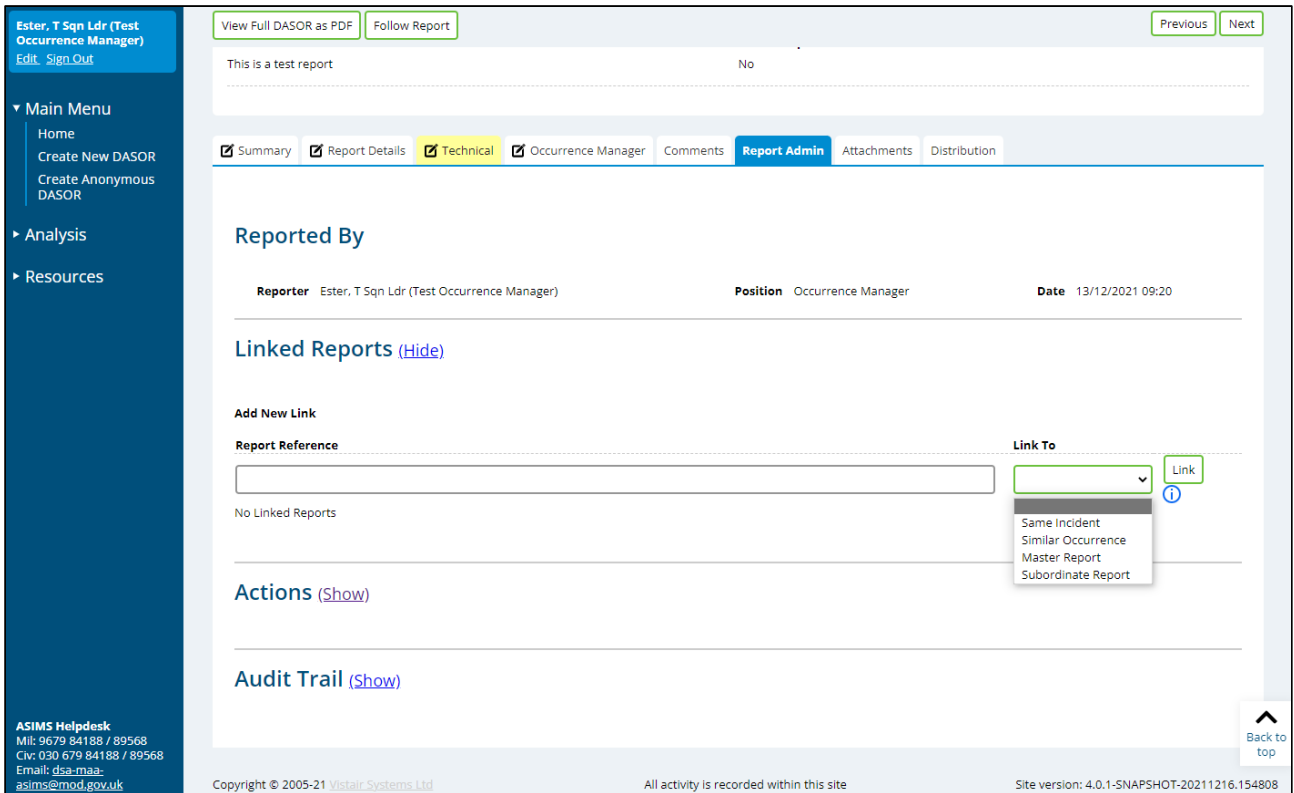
Ester, T Sqn Ldr (Test Occurrence Manager)
Edit Sign Out

Main Menu
Home
Create New DASOR
Create Anonymous DASOR

Analysis

Resources

ASIMS Helpdesk
Mil: 9679 84188 / 89568
Civ: 030 679 84188 / 89568
Email: dsa-maa-asims@mod.gov.uk

View Full DASOR as PDF
Follow Report
Previous
Next

This is a test report
No

Summary
Report Details
Technical
Occurrence Manager
Comments
Report Admin
Attachments
Distribution

Reported By

Reporter Ester, T Sqn Ldr (Test Occurrence Manager)
Position Occurrence Manager
Date 13/12/2021 09:20

Linked Reports (Hide)

Add New Link

Report Reference

Link To

Link

No Linked Reports

Same Incident
Similar Occurrence
Master Report
Subordinate Report

Actions (Show)

Audit Trail (Show)

Back to top

Copyright © 2005-21 Vistair Systems Ltd
All activity is recorded within this site
Site version: 4.0.1-SNAPSHOT-20211216.154808